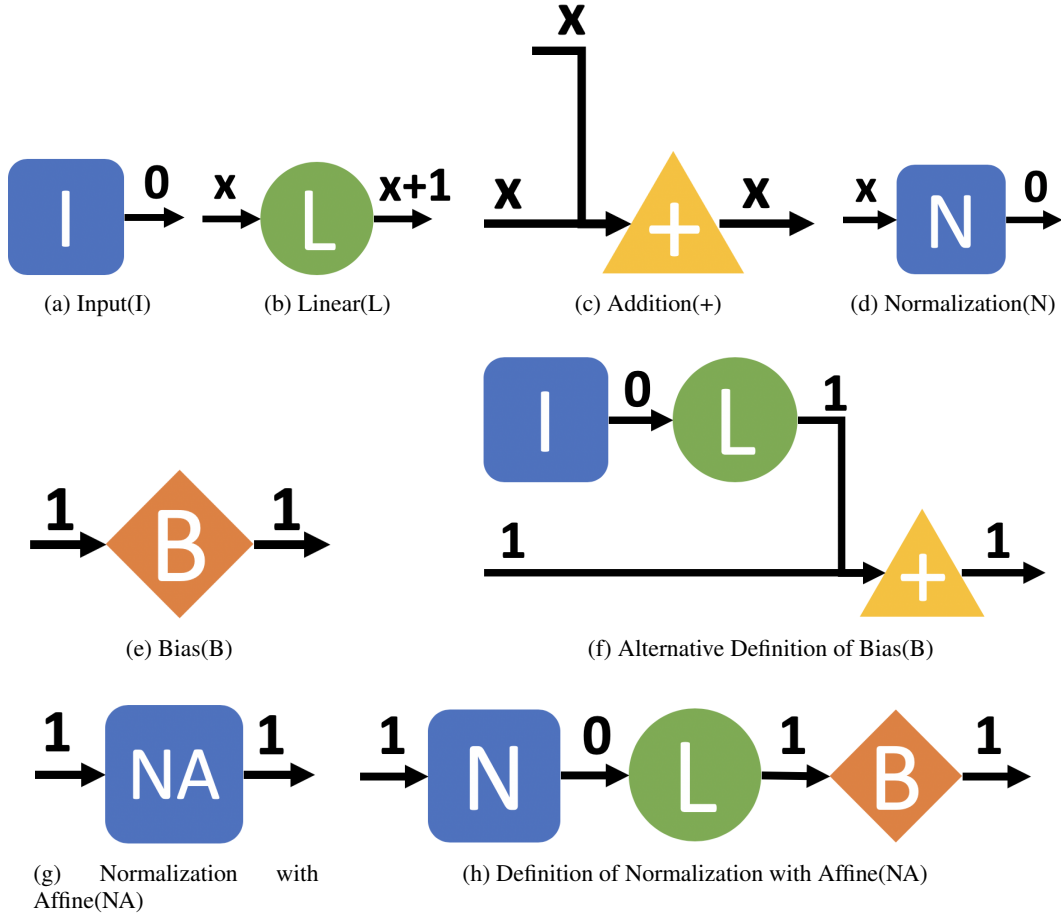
I
0
(a) Input(I)

x
L
x+1
(b) Linear(L)

x
x
+
x
(c) Addition(+)

x
N
0
(d) Normalization(N)

1
B
1
(e) Bias(B)

I
0
L
1
1
+
1
(f) Alternative Definition of Bias(B)

1
NA
1
(g) Normalization with Affine(NA)

1
N
0
L
1
B
1
(h) Definition of Normalization with Affine(NA)